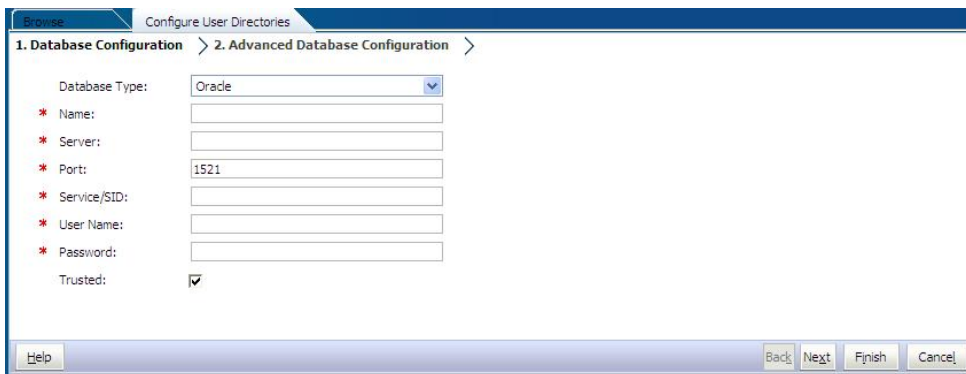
Browse | Configure User Directories

1. Database Configuration > 2. Advanced Database Configuration >

Database Type: Oracle

* Name:

* Server:

* Port: 1521

* Service/SID:

* User Name:

* Password:

Trusted:

Help

Back Next Finish Cancel